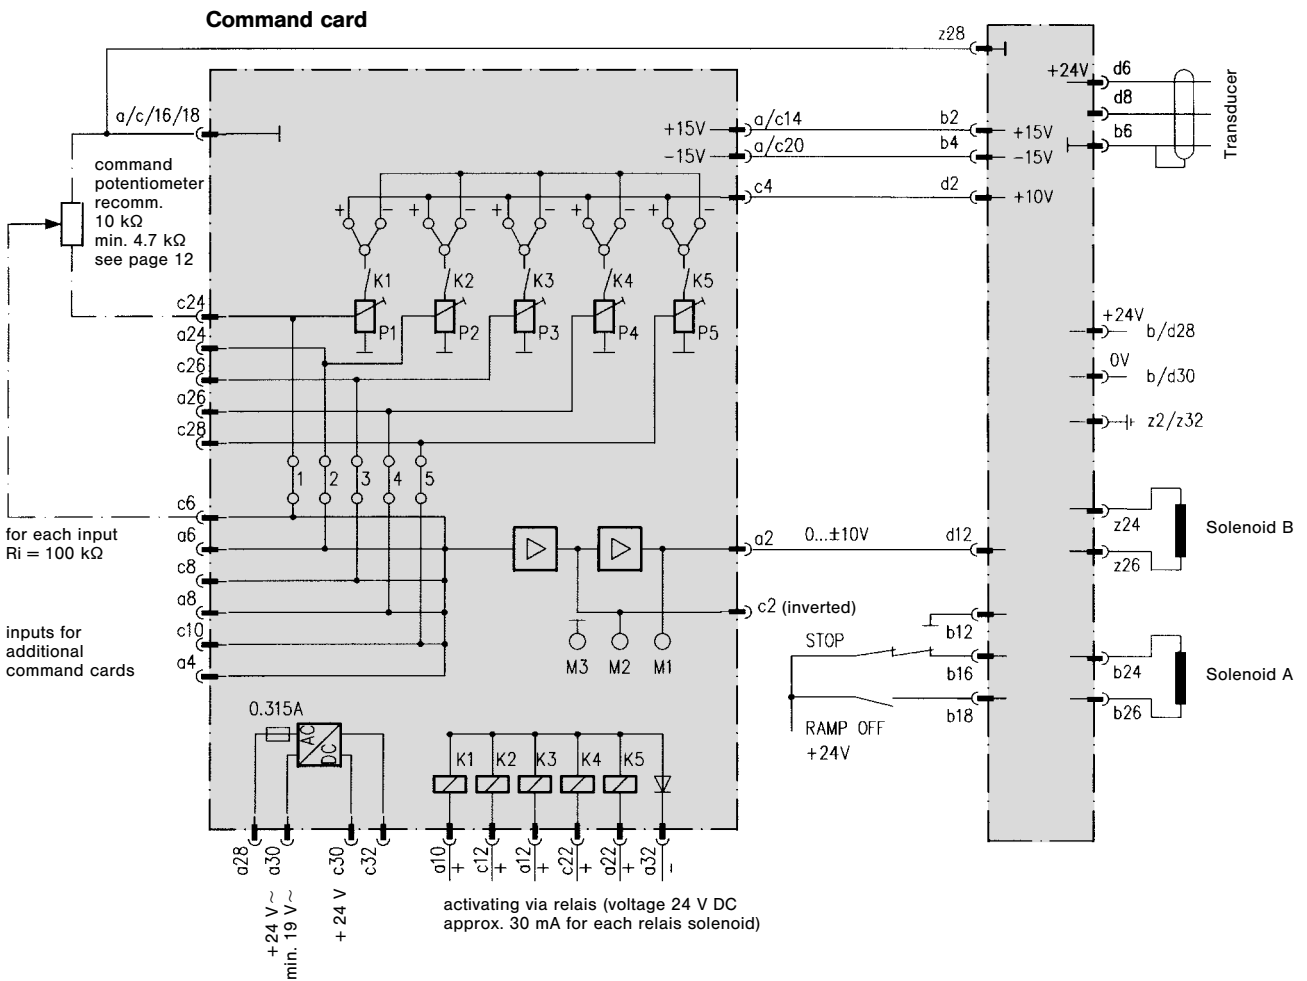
Command card

z28

a/c/16/18

command potentiometer recomm. 10 kΩ min. 4.7 kΩ see page 12

+15V a/c14
−15V a/c20
c4

b2 +15V
b4 −15V
d2 +10V

+24V d6
d8
b6

Transducer

K1 K2 K3 K4 K5

P1 P2 P3 P4 P5

c24
a24
c26
a26
c28

+24V b/d28
0V b/d30
z2/z32

1 2 3 4 5

c6
a6
c8
a8
c10
a4

for each input Ri = 100 kΩ

inputs for additional command cards

a2 0...±10V d12

c2 (inverted)

M3 M2 M1

z24
z26
Solenoid B

STOP
b12
b16
b18
RAMP OFF
+24V

b24
b26
Solenoid A

0.315A
AC
DC

K1 K2 K3 K4 K5

a28 a30 c30 c32

+24 V~ min. 19 V~

+ 24 V

a10 + c12 + a12 + c22 + a22 + a32 −

activating via relais (voltage 24 V DC approx. 30 mA for each relais solenoid)